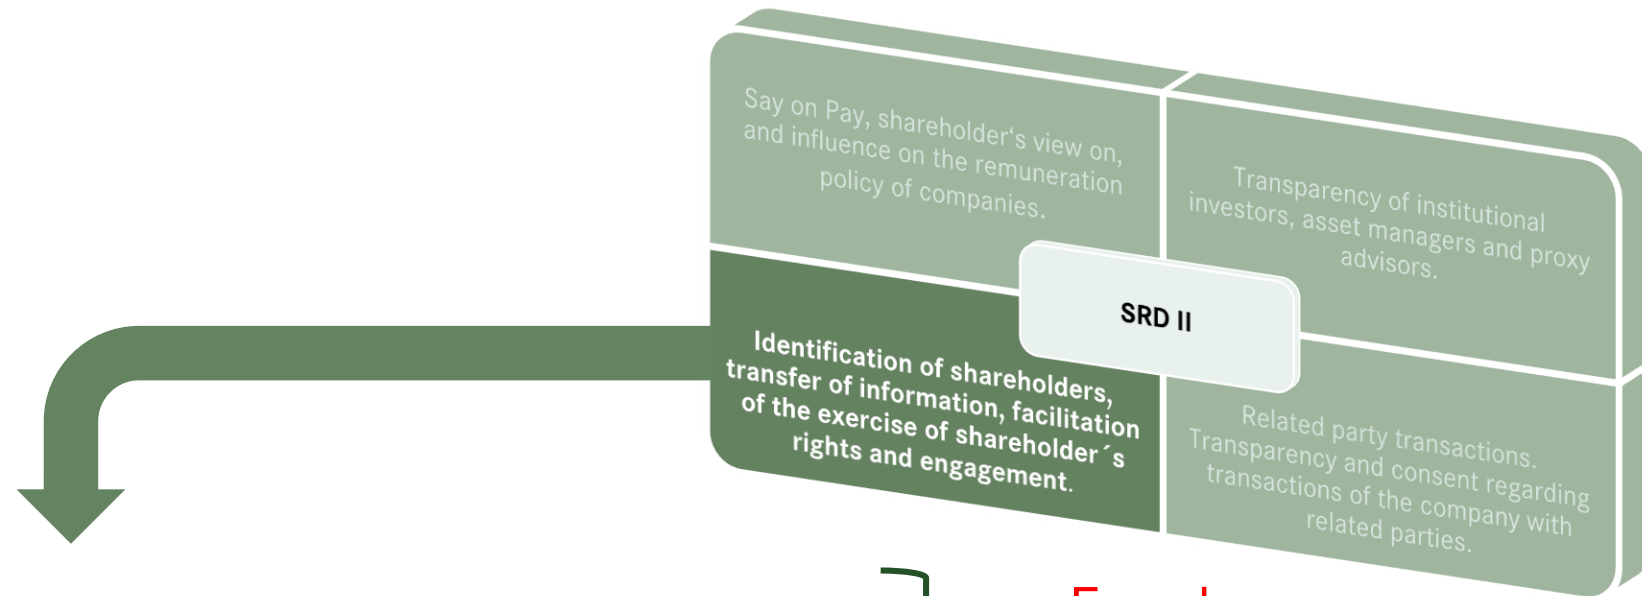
Say on Pay, shareholder‘s view on, and influence on the remuneration policy of companies.

Transparency of institutional investors, asset managers and proxy advisors.

SRD II

Identification of shareholders, transfer of information, facilitation of the exercise of shareholder´s rights and engagement.

Related party transactions. Transparency and consent regarding transactions of the company with related parties.

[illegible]